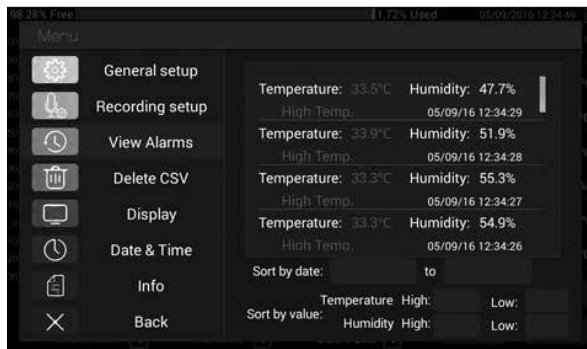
98.28% Free
1.72% Used
05/09/2016 12:34:49
Menu

General setup
Recording setup
View Alarms
Delete CSV
Display
Date & Time
Info
Back

Temperature: 33.5°C Humidity: 47.7%
High Temp. 05/09/16 12:34:29
Temperature: 33.9°C Humidity: 51.9%
High Temp. 05/09/16 12:34:28
Temperature: 33.3°C Humidity: 55.3%
High Temp. 05/09/16 12:34:27
Temperature: 33.3°C Humidity: 54.9%
High Temp. 05/09/16 12:34:26

Sort by date: to
Sort by value: Temperature High: Low:
Humidity High: Low: